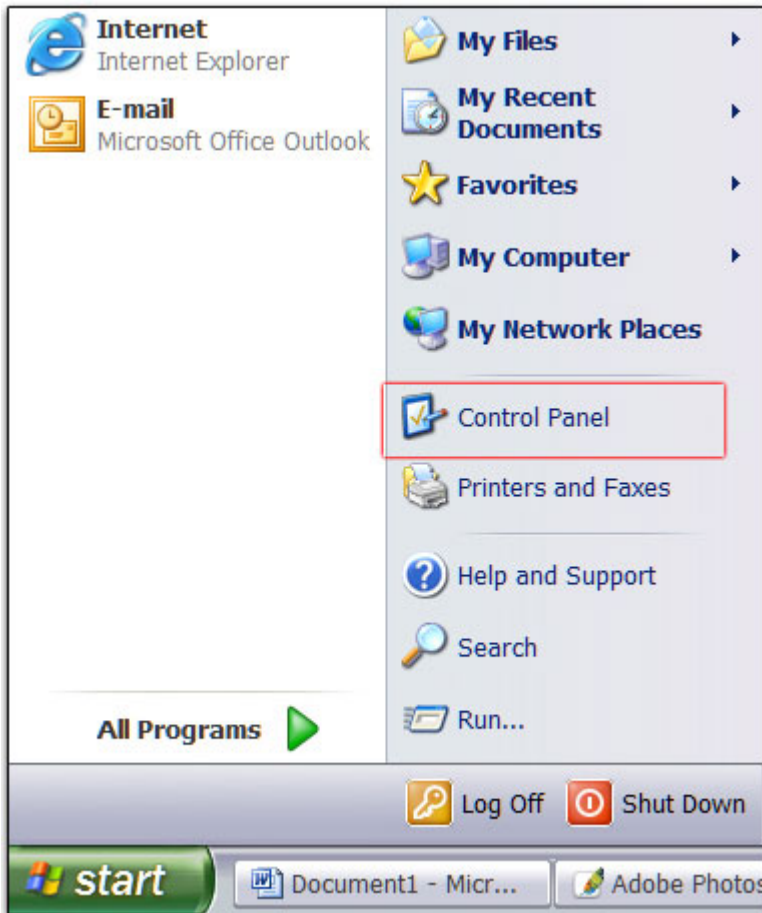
Internet
Internet Explorer

E-mail
Microsoft Office Outlook

All Programs

My Files

My Recent Documents

Favorites

My Computer

My Network Places

Control Panel

Printers and Faxes

Help and Support

Search

Run...

Log Off

Shut Down

start

Document1 - Micr...

Adobe Photos